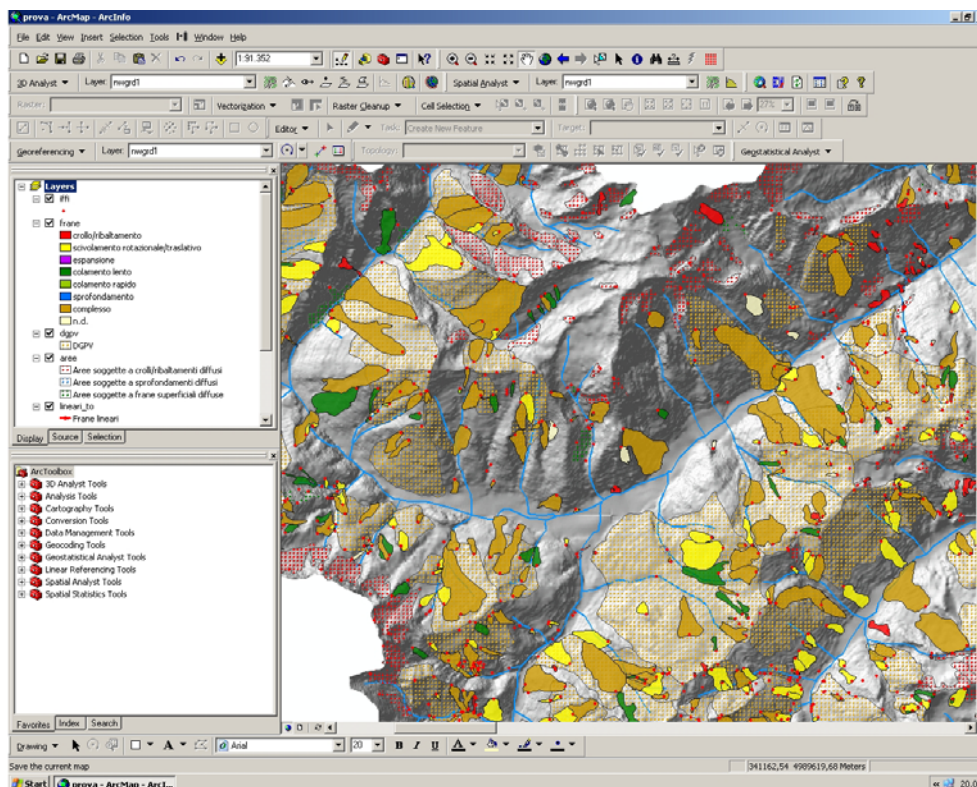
prova - ArcMap - ArcInfo

File Edit View Insert Selection Tools Window Help

1:91.352

3D Analyst ▼ Layer: nwgrd1

Spatial Analyst ▼ Layer: nwgrd1

Raster:

Vectorization ▼

Raster Cleanup ▼

Cell Selection ▼

Editor ▼ Task: Create New Feature

Target:

Georeferencing ▼ Layer: nwgrd1

Topology:

Geostatistical Analyst ▼

Layers
iffi
frane
crollo/ribaltamento
scivolamento rotazionale/traslativo
espansione
colamento lento
colamento rapido
sprofondamento
complesso
n.d.
dgpv
DGPV
aree
Aree soggette a crolli/ribaltamenti diffusi
Aree soggette a sprofondamenti diffusi
Aree soggette a frane superficiali diffuse
lineari_to
Frane lineari

Display Source Selection

ArcToolbox
3D Analyst Tools
Analysis Tools
Cartography Tools
Conversion Tools
Data Management Tools
Geocoding Tools
Geostatistical Analyst Tools
Linear Referencing Tools
Spatial Analyst Tools
Spatial Statistics Tools

Favorites Index Search

Drawing ▼ A ▼ Arial 20 B I U

Save the current map

341162,54 4989619,68 Meters

Start prova - ArcMap - ArcI...

20.0